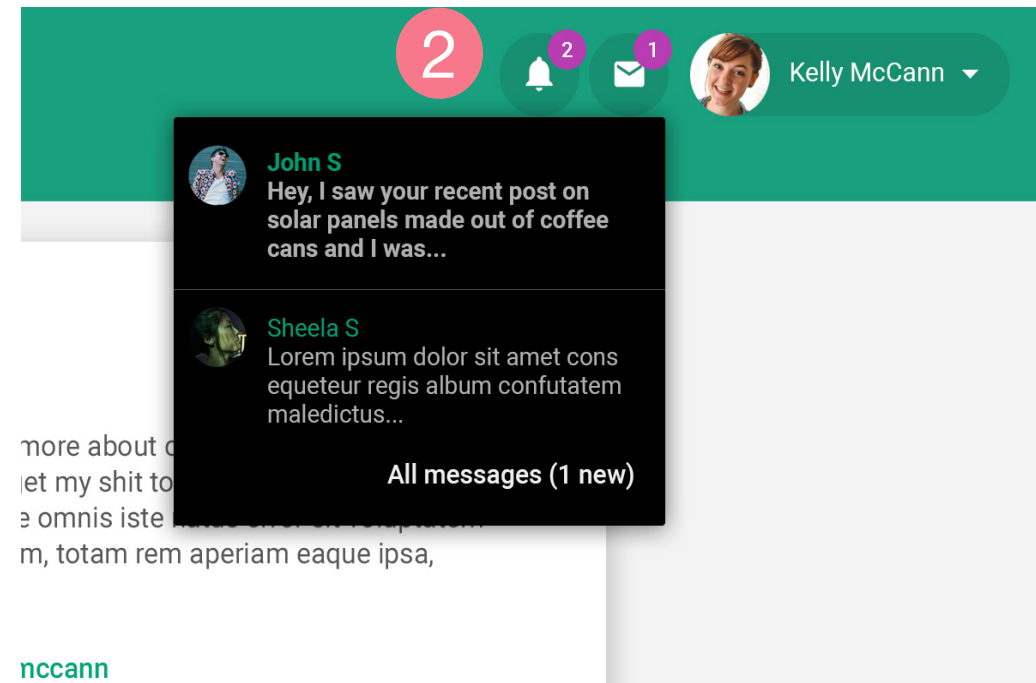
2

2

1

Kelly McCann

John S
Hey, I saw your recent post on solar panels made out of coffee cans and I was...

Sheela S
Lorem ipsum dolor sit amet cons equeteur regis album confutatem maledictus...

All messages (1 new)

more about c
et my shit to
e omnis iste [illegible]
m, totam rem aperiam eaque ipsa,

nccann